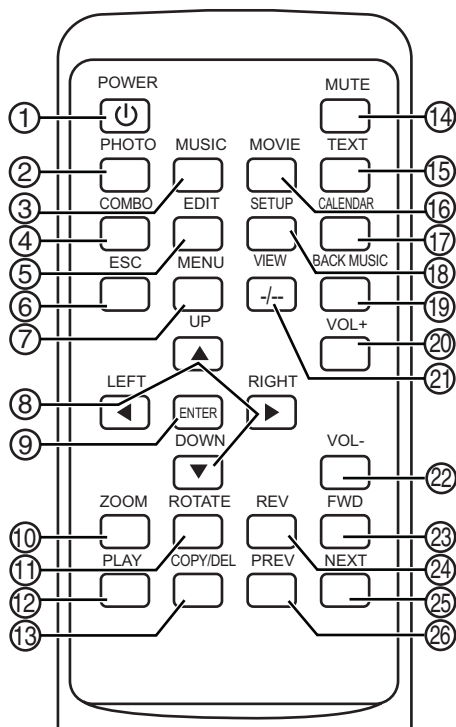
POWER
MUTE
①
⑭
PHOTO
MUSIC
MOVIE
TEXT
②
⑮
③
COMBO
EDIT
SETUP
CALENDAR
⑯
④
⑰
⑤
ESC
MENU
VIEW
BACK MUSIC
⑱
⑥
⑲
-/--
⑦
UP
VOL+
⑳
▲
㉑
LEFT
RIGHT
⑧
◀
▶
⑨
ENTER
DOWN
▼
VOL-
㉒
ZOOM
ROTATE
REV
FWD
⑩
㉓
⑪
PLAY
COPY/DEL
PREV
NEXT
㉔
⑫
㉕
⑬
㉖